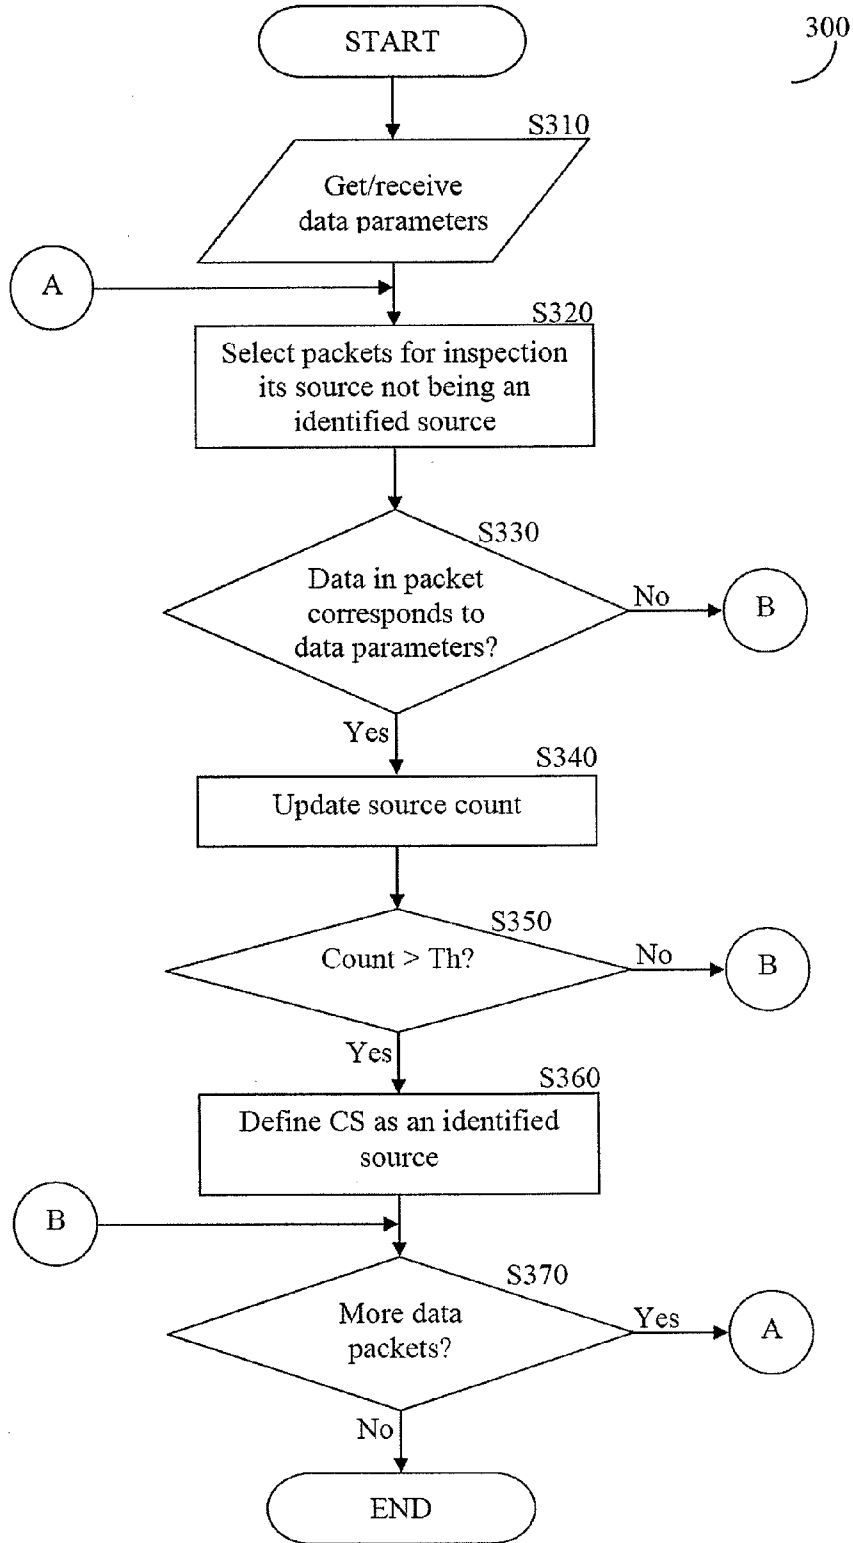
START

300

S310

Get/receive data parameters

A

S320

Select packets for inspection its source not being an identified source

S330

Data in packet corresponds to data parameters?

No

B

Yes

S340

Update source count

S350

Count > Th?

No

B

Yes

S360

Define CS as an identified source

B

S370

More data packets?

Yes

A

No

END